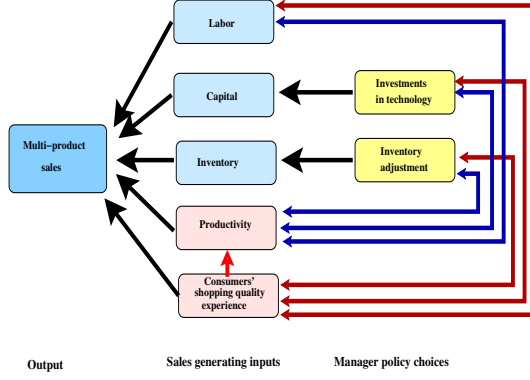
Multi–product sales

Labor

Capital

Inventory

Productivity

Consumers' shopping quality experience

Investments in technology

Inventory adjustment

Output

Sales generating inputs

Manager policy choices